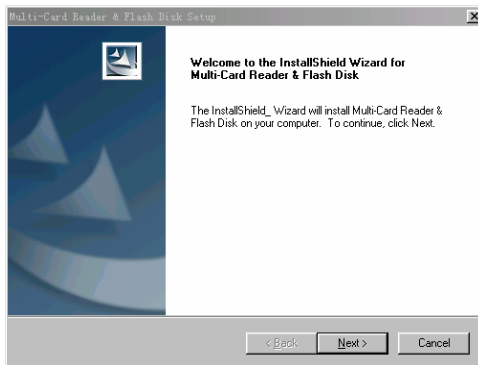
Multi-Card Reader & Flash Disk Setup

Welcome to the InstallShield Wizard for Multi-Card Reader & Flash Disk

The InstallShield_ Wizard will install Multi-Card Reader & Flash Disk on your computer. To continue, click Next.

< Back
Next >
Cancel